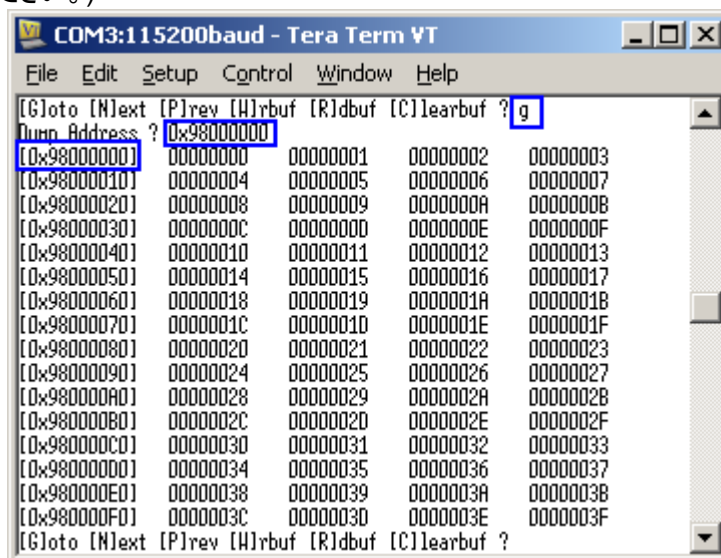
COM3:115200baud - Tera Term VT

File Edit Setup Control Window Help

[G]oto [N]ext [P]rev [W]rbuf [R]dbuf [C]learbuf ? g
Dump Address ? 0x98000000

| | | | | |
|---|---|---|---|---|
| [0x98000000] | 00000000 | 00000001 | 00000002 | 00000003 |
| [0x98000010] | 00000004 | 00000005 | 00000006 | 00000007 |
| [0x98000020] | 00000008 | 00000009 | 0000000A | 0000000B |
| [0x98000030] | 0000000C | 0000000D | 0000000E | 0000000F |
| [0x98000040] | 00000010 | 00000011 | 00000012 | 00000013 |
| [0x98000050] | 00000014 | 00000015 | 00000016 | 00000017 |
| [0x98000060] | 00000018 | 00000019 | 0000001A | 0000001B |
| [0x98000070] | 0000001C | 0000001D | 0000001E | 0000001F |
| [0x98000080] | 00000020 | 00000021 | 00000022 | 00000023 |
| [0x98000090] | 00000024 | 00000025 | 00000026 | 00000027 |
| [0x980000A0] | 00000028 | 00000029 | 0000002A | 0000002B |
| [0x980000B0] | 0000002C | 0000002D | 0000002E | 0000002F |
| [0x980000C0] | 00000030 | 00000031 | 00000032 | 00000033 |
| [0x980000D0] | 00000034 | 00000035 | 00000036 | 00000037 |
| [0x980000E0] | 00000038 | 00000039 | 0000003A | 0000003B |
| [0x980000F0] | 0000003C | 0000003D | 0000003E | 0000003F |

[G]oto [N]ext [P]rev [W]rbuf [R]dbuf [C]learbuf ?